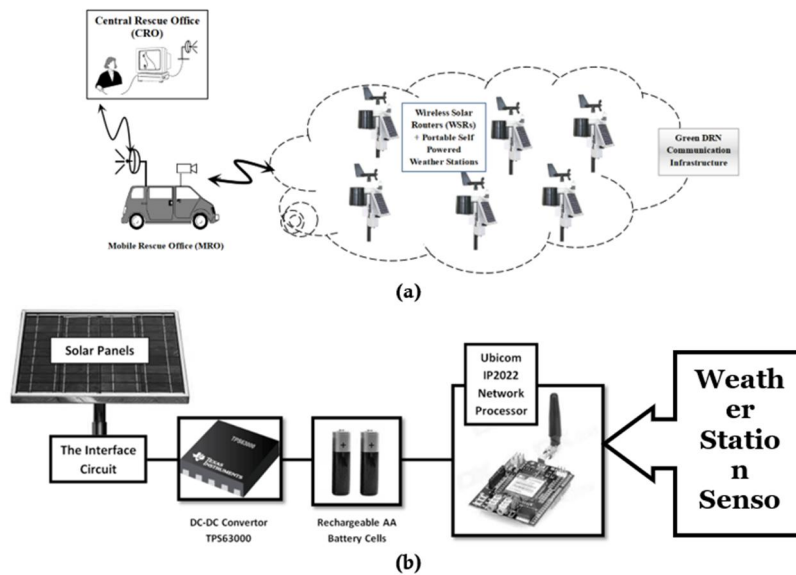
Central Rescue Office (CRO)

Wireless Solar Routers (WSRs) + Portable Self Powered Weather Stations

Green DRN Communication Infrastructure

Mobile Rescue Office (MRO)

(a)

Solar Panels

The Interface Circuit

TPS63000

TEXAS INSTRUMENTS

DC-DC Convertor TPS63000

Rechargeable AA Battery Cells

Ubicom IP2022 Network Processor

Weath er Statio n Senso

(b)